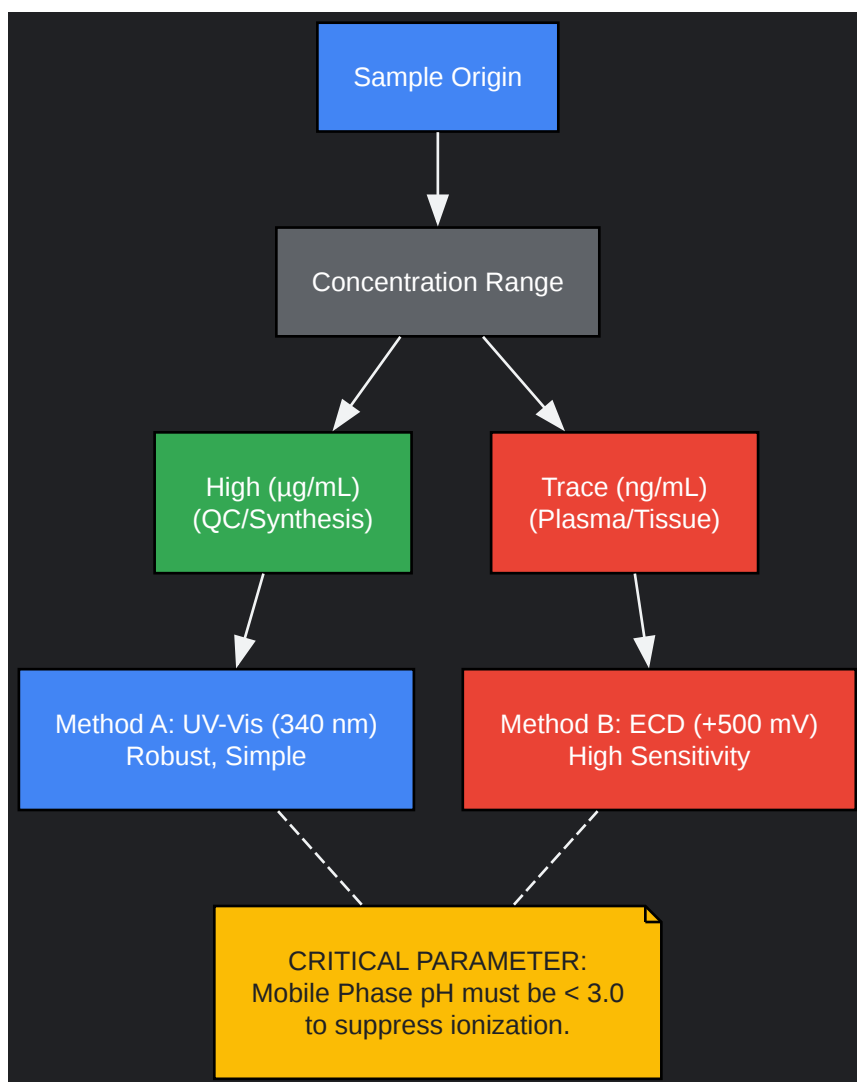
Sample Origin

Concentration Range

High (µg/mL)
(QC/Synthesis)

Trace (ng/mL)
(Plasma/Tissue)

Method A: UV-Vis (340 nm)
Robust, Simple

Method B: ECD (+500 mV)
High Sensitivity

CRITICAL PARAMETER:
Mobile Phase pH must be < 3.0
to suppress ionization.